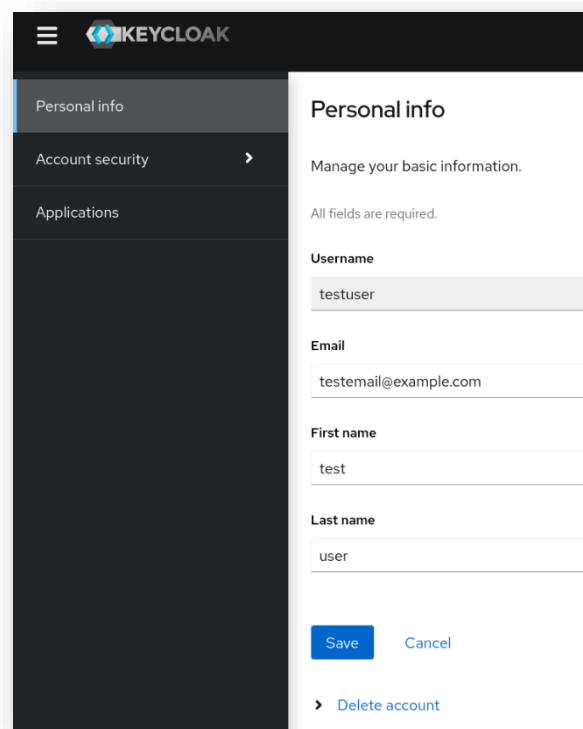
KEYCLOAK

Personal info

Account security

Applications

Personal info

Manage your basic information.

All fields are required.

Username

testuser

Email

testemail@example.com

First name

test

Last name

user

Save

Cancel

Delete account